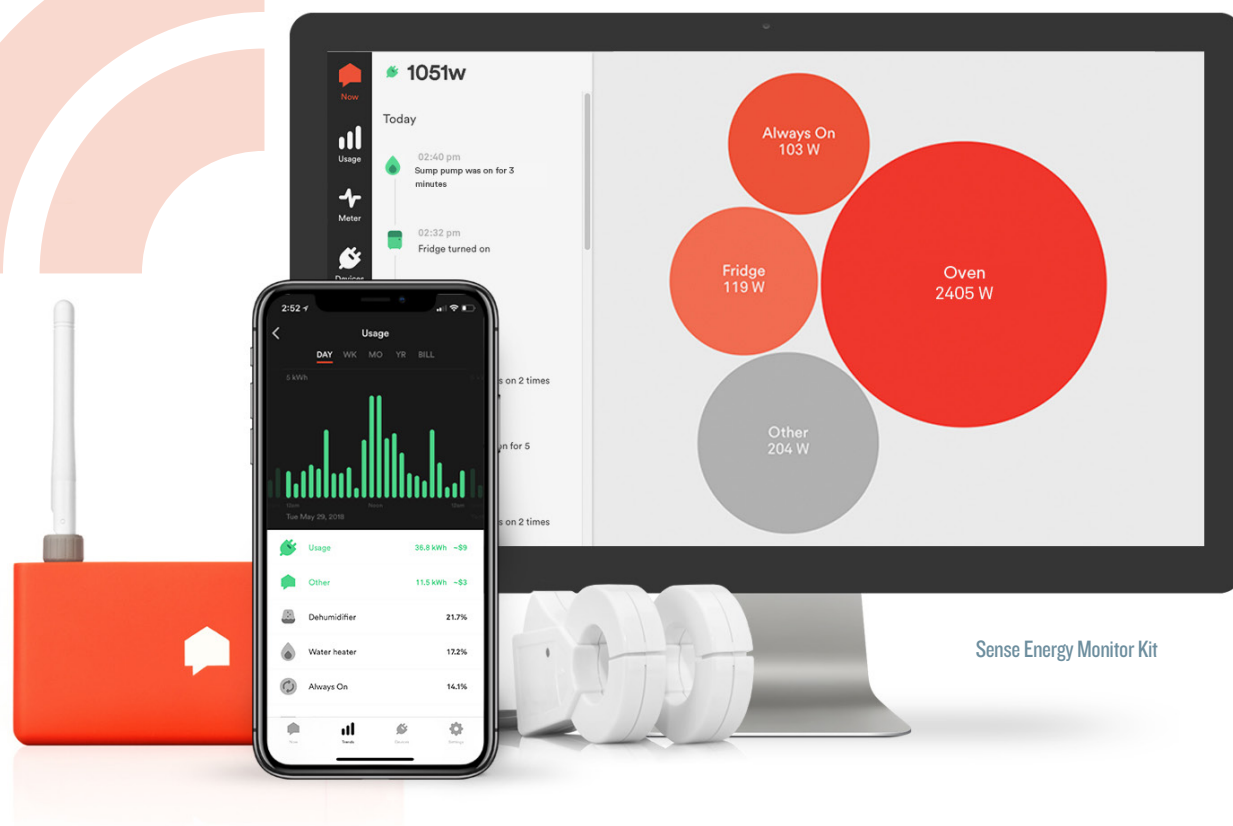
Now

Usage

Meter

Devices

1051w

Today

02:40 pm
Sump pump was on for 3 minutes

02:32 pm
Fridge turned on

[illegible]s on 2 times

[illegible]n for 5

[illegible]s on 2 times

Always On
103 W

Fridge
119 W

Oven
2405 W

Other
204 W

2:52

Usage

DAY WK MO YR BILL

5 kWh

Tue May 29, 2018

Usage 38.8 kWh ~$9

Other 11.5 kWh ~$3

Dehumidifier 21.7%

Water heater 17.2%

Always On 14.1%

Now Trends Devices Settings

Sense Energy Monitor Kit